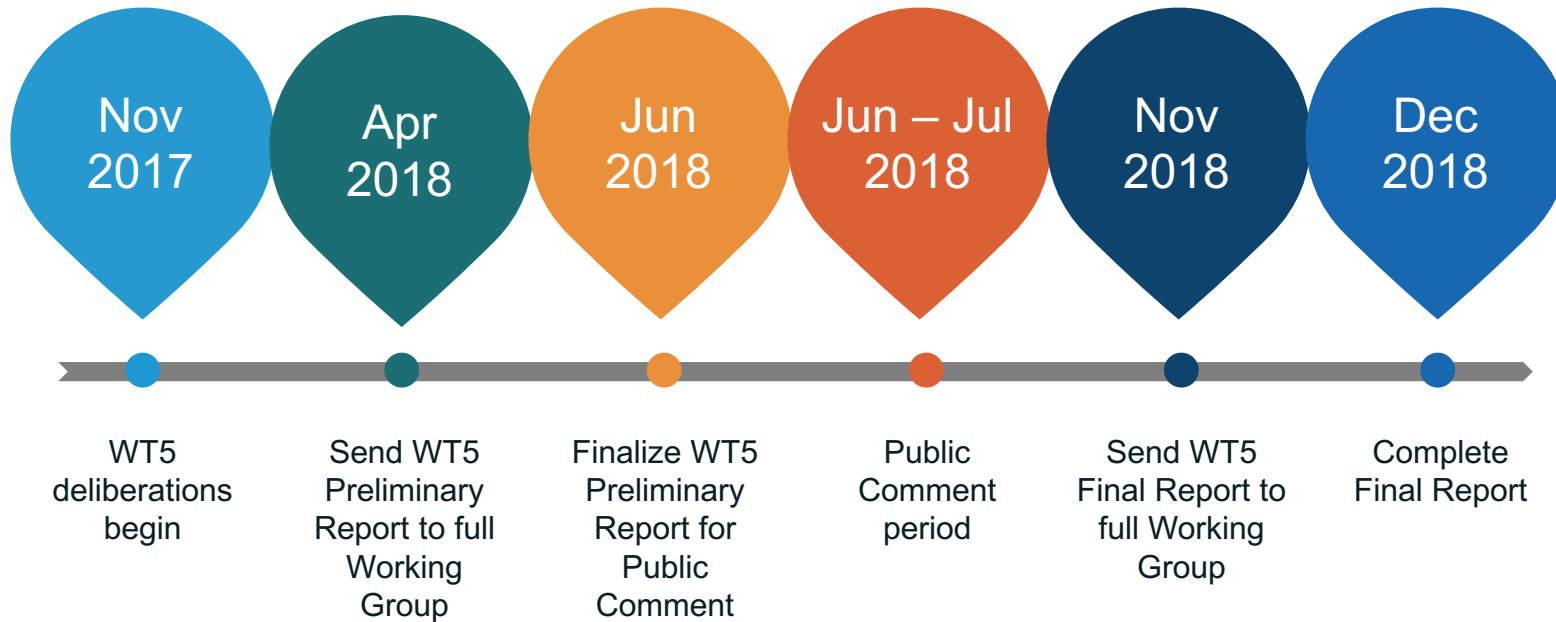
Nov 2017

Apr 2018

Jun 2018

Jun – Jul 2018

Nov 2018

Dec 2018

WT5 deliberations begin

Send WT5 Preliminary Report to full Working Group

Finalize WT5 Preliminary Report for Public Comment

Public Comment period

Send WT5 Final Report to full Working Group

Complete Final Report